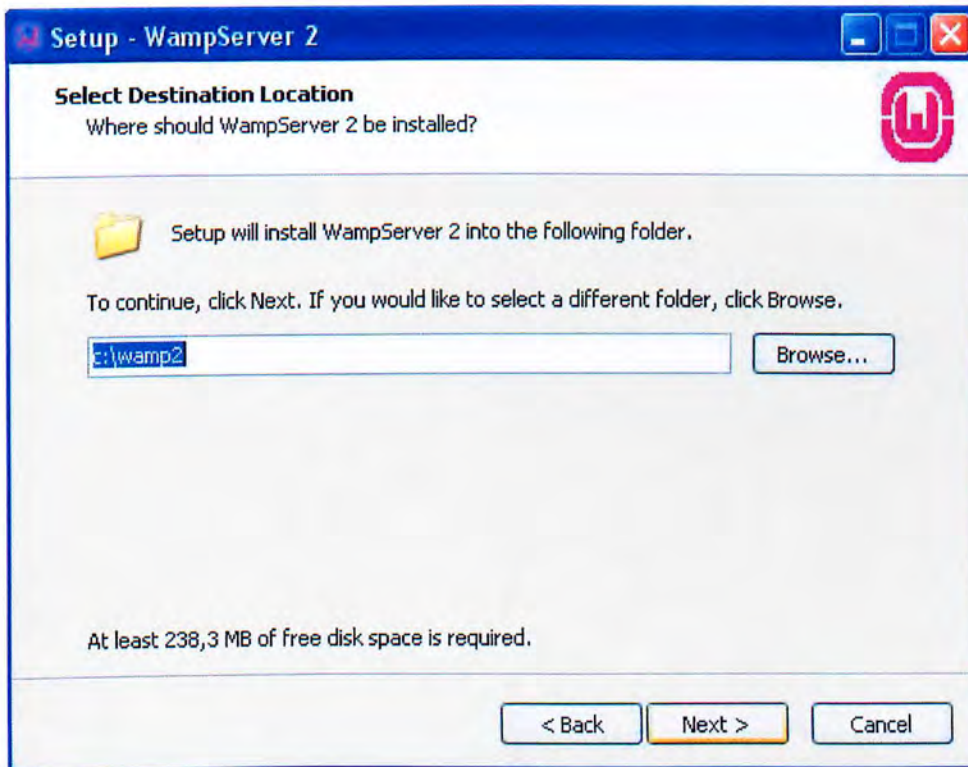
Setup - WampServer 2

Select Destination Location
Where should WampServer 2 be installed?

Setup will install WampServer 2 into the following folder.

To continue, click Next. If you would like to select a different folder, click Browse.

c:\wamp2

Browse...

At least 238,3 MB of free disk space is required.

< Back

Next >

Cancel